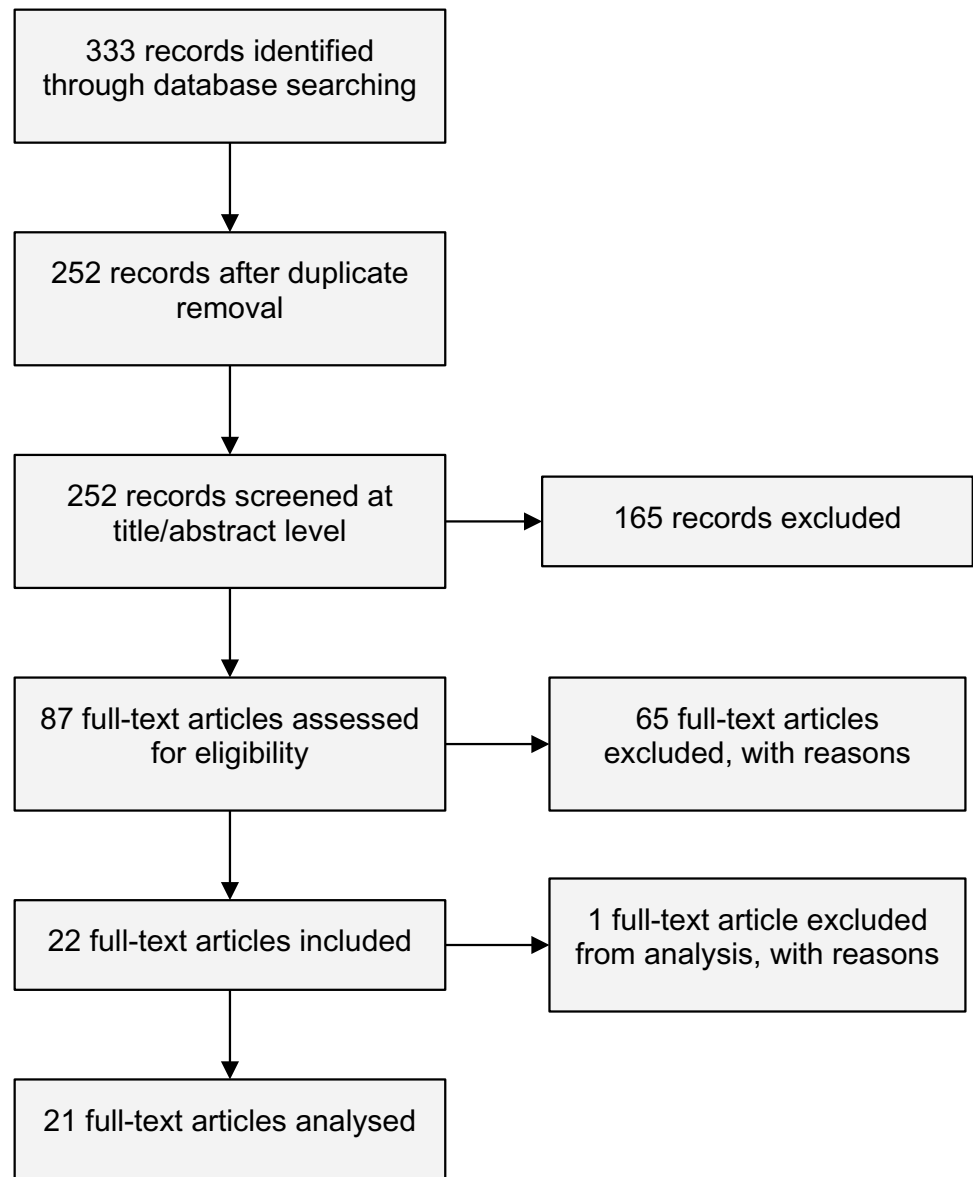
333 records identified through database searching

252 records after duplicate removal

252 records screened at title/abstract level

165 records excluded

87 full-text articles assessed for eligibility

65 full-text articles excluded, with reasons

22 full-text articles included

1 full-text article excluded from analysis, with reasons

21 full-text articles analysed